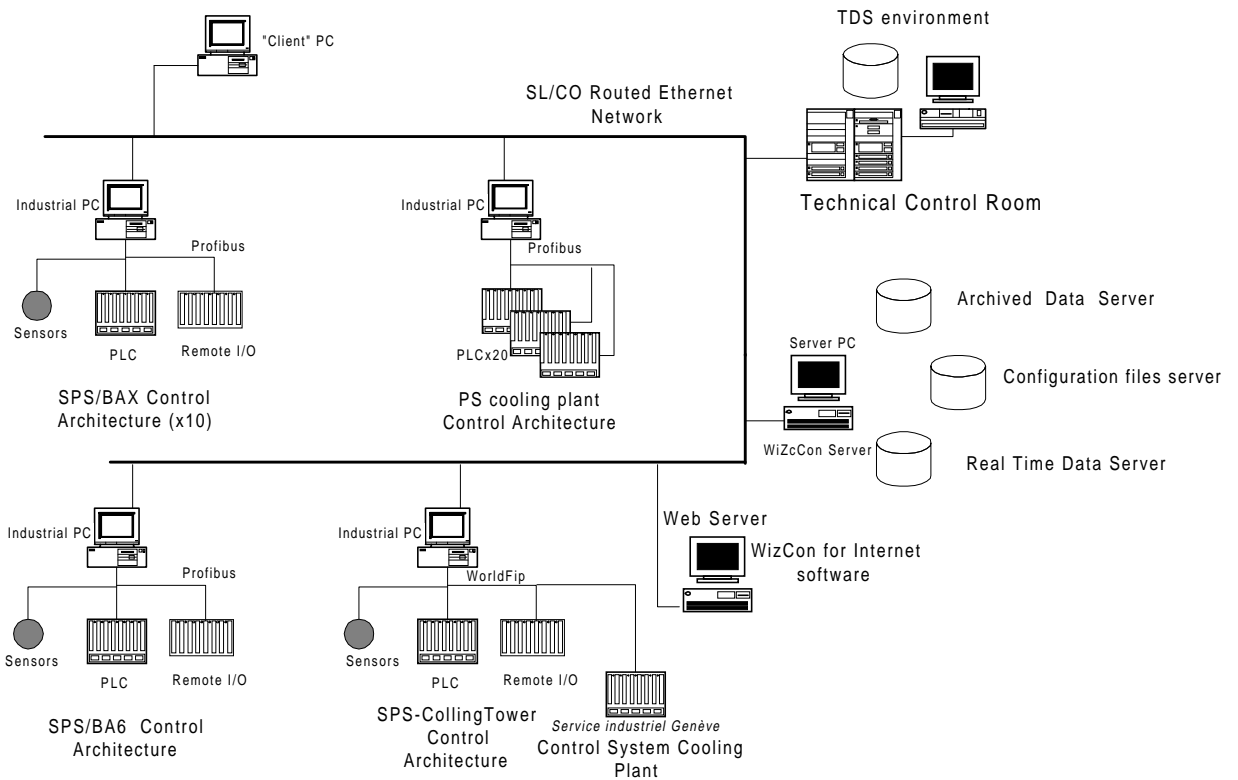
"Client" PC

TDS environment

SL/CO Routed Ethernet Network

Technical Control Room

Industrial PC

Profibus

Sensors

PLC

Remote I/O

SPS/BAX Control Architecture (x10)

Industrial PC

Profibus

PLCx20

PS cooling plant Control Architecture

Archived Data Server

Server PC

Configuration files server

WiZcCon Server

Real Time Data Server

Web Server

WizCon for Internet software

Industrial PC

Profibus

Sensors

PLC

Remote I/O

SPS/BA6 Control Architecture

Industrial PC

WorldFip

Sensors

PLC

Remote I/O

SPS-CollingTower Control Architecture

Service industriel Genève

Control System Cooling Plant